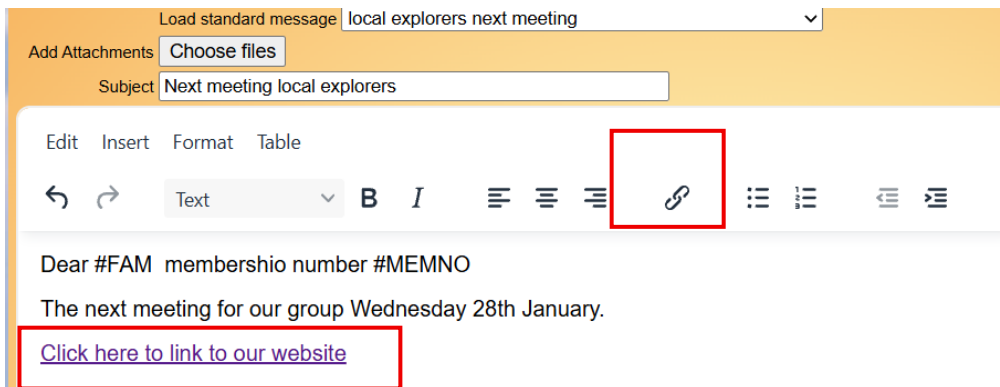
Load standard message local explorers next meeting

Add Attachments Choose files

Subject Next meeting local explorers

Edit Insert Format Table

Text B I

Dear #FAM membershio number #MEMNO

The next meeting for our group Wednesday 28th January.

Click here to link to our website